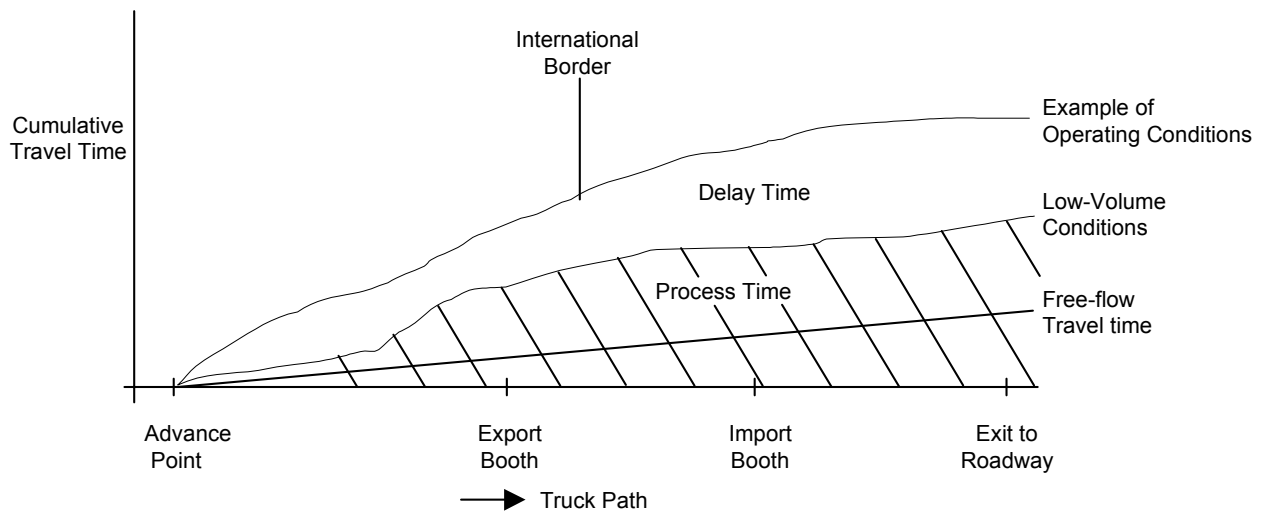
International Border

Cumulative Travel Time

Example of Operating Conditions

Delay Time

Low-Volume Conditions

Process Time

Free-flow Travel time

Advance Point

Export Booth

Import Booth

Exit to Roadway

Truck Path